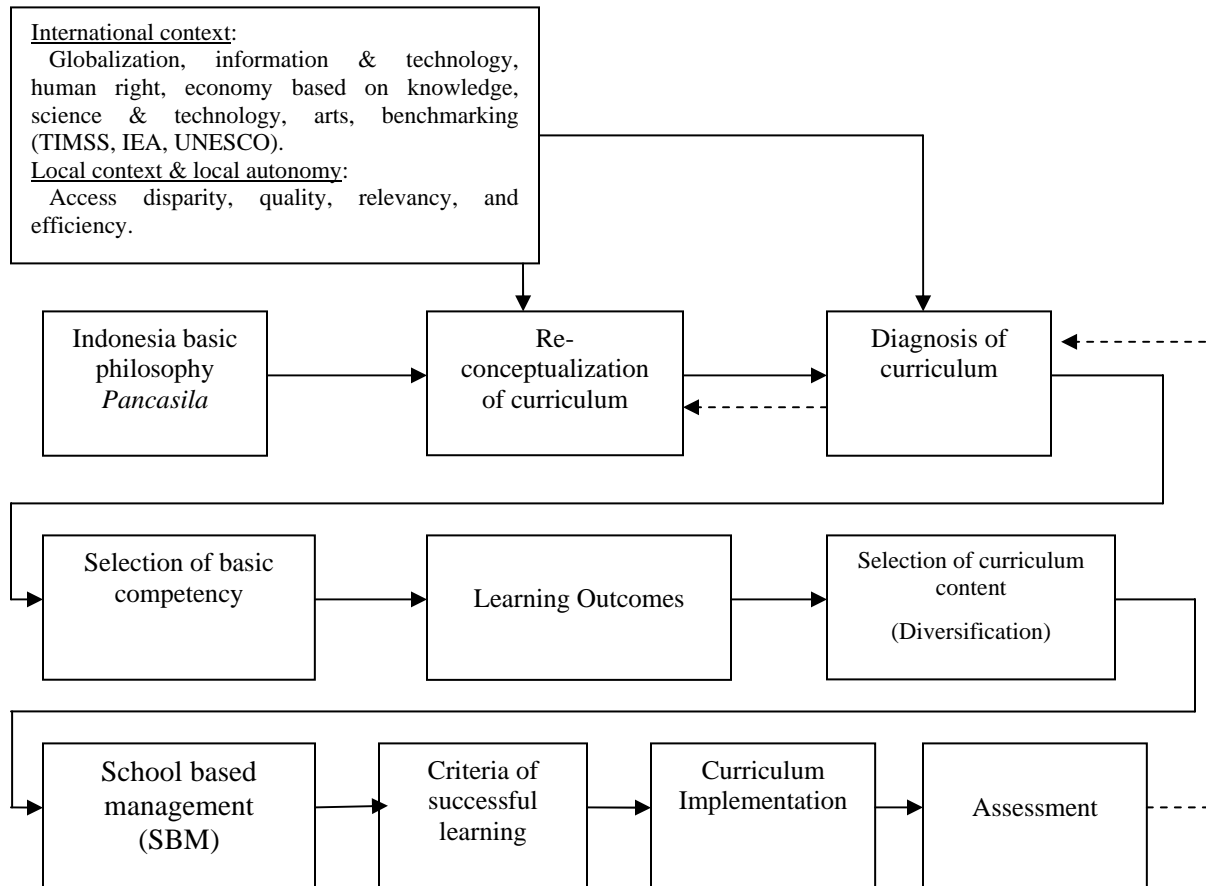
International context:
Globalization, information & technology, human right, economy based on knowledge, science & technology, arts, benchmarking (TIMSS, IEA, UNESCO).
Local context & local autonomy:
Access disparity, quality, relevancy, and efficiency.

Indonesia basic philosophy *Pancasila*

Re-conceptualization of curriculum

Diagnosis of curriculum

Selection of basic competency

Learning Outcomes

Selection of curriculum content (Diversification)

School based management (SBM)

Criteria of successful learning

Curriculum Implementation

Assessment